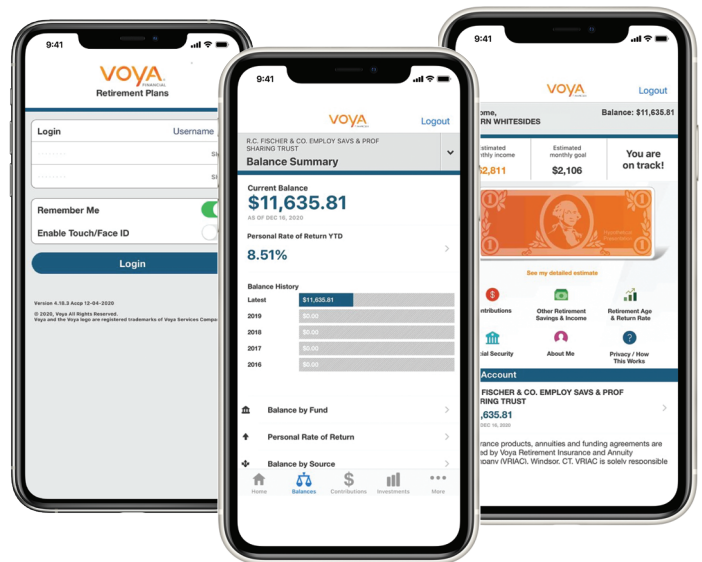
9:41

VOYA FINANCIAL
Retirement Plans

Login Username

Remember Me
Enable Touch/Face ID
Login

Version 4.18.3 Accp 12-04-2020
© 2020, Voya All Rights Reserved.
Voya and the Voya logo are registered trademarks of Voya Services Compa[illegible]

9:41

VOYA FINANCIAL
Logout

R.C. FISCHER & CO. EMPLOY SAVS & PROF SHARING TRUST
Balance Summary

Current Balance
$11,635.81
AS OF DEC 16, 2020

Personal Rate of Return YTD
8.51%

Balance History
| Latest | $11,635.81 |
|---|---|
| 2019 | $0.00 |
| 2018 | $0.00 |
| 2017 | $0.00 |
| 2016 | $0.00 |

Balance by Fund
Personal Rate of Return
Balance by Source

Home Balances Contributions Investments More

9:41

VOYA FINANCIAL
Logout

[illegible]ome, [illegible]RN WHITESIDES
Balance: $11,635.81

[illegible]stimated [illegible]nthly income
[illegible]2,811
Estimated monthly goal
$2,106
You are on track!

See my detailed estimate

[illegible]ontributions
Other Retirement Savings & Income
Retirement Age & Return Rate
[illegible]ial Security
About Me
Privacy / How This Works

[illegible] Account
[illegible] FISCHER & CO. EMPLOY SAVS & PROF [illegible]ARING TRUST
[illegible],635.81
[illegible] DEC 16, 2020

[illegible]rance products, annuities and funding agreements are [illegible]ed by Voya Retirement Insurance and Annuity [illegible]mpany (VRIAC), Windsor, CT. VRIAC is solely responsible